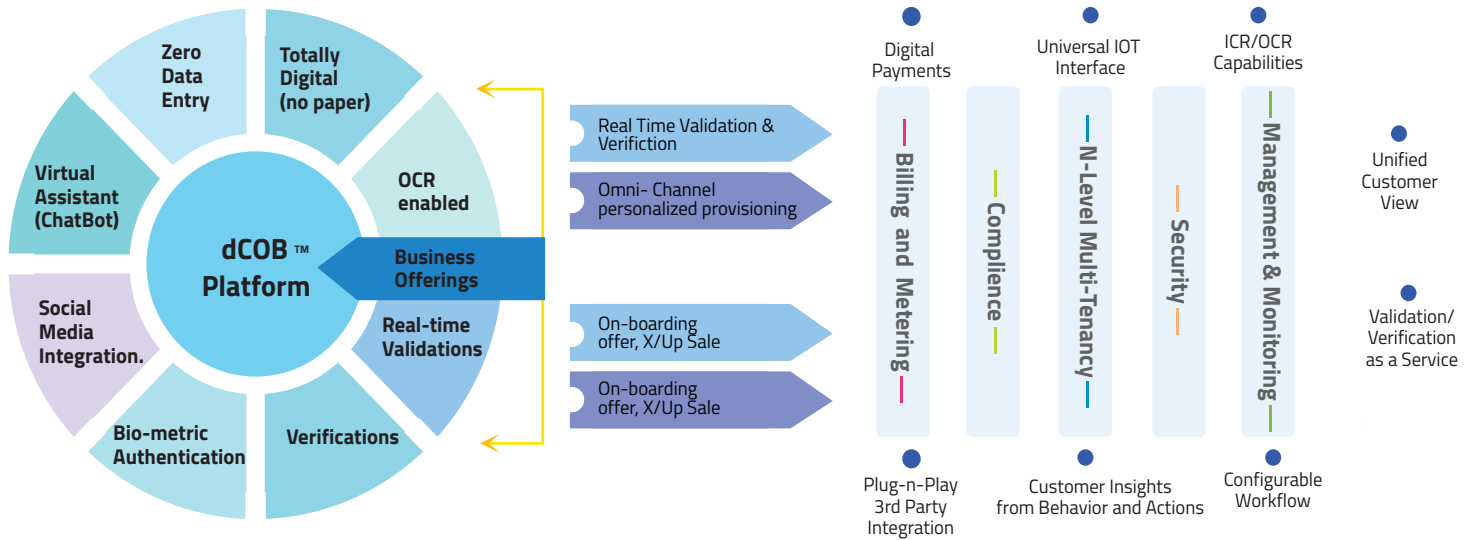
Zero Data Entry

Totally Digital (no paper)

OCR enabled

Virtual Assistant (ChatBot)

dCOB ™ Platform

Business Offerings

Social Media Integration.

Real-time Validations

Bio-metric Authentication

Verifications

Real Time Validation & Verifiction

Omni- Channel personalized provisioning

On-boarding offer, X/Up Sale

On-boarding offer, X/Up Sale

Digital Payments

Universal IOT Interface

ICR/OCR Capabilities

Billing and Metering

Complence

N-Level Multi-Tenancy

Security

Management & Monitoring

Unified Customer View

Validation/ Verification as a Service

Plug-n-Play 3rd Party Integration

Customer Insights from Behavior and Actions

Configurable Workflow